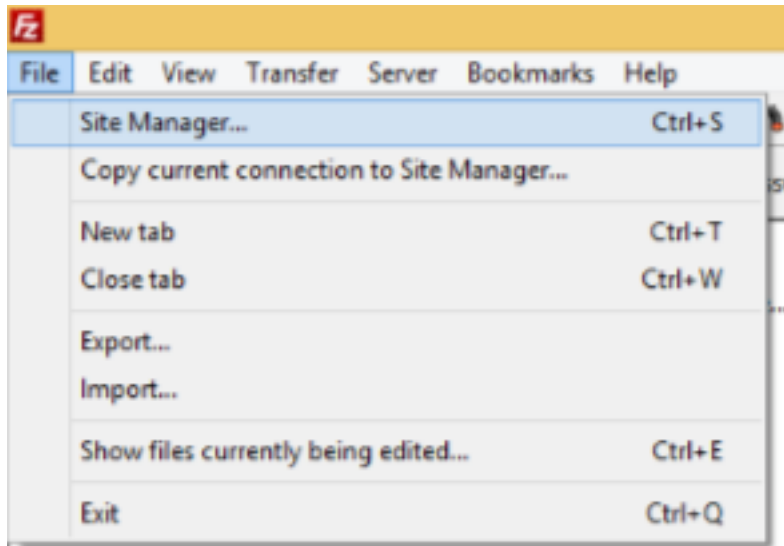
File Edit View Transfer Server Bookmarks Help

Site Manager... Ctrl+S

Copy current connection to Site Manager...

New tab Ctrl+T

Close tab Ctrl+W

Export...

Import...

Show files currently being edited... Ctrl+E

Exit Ctrl+Q